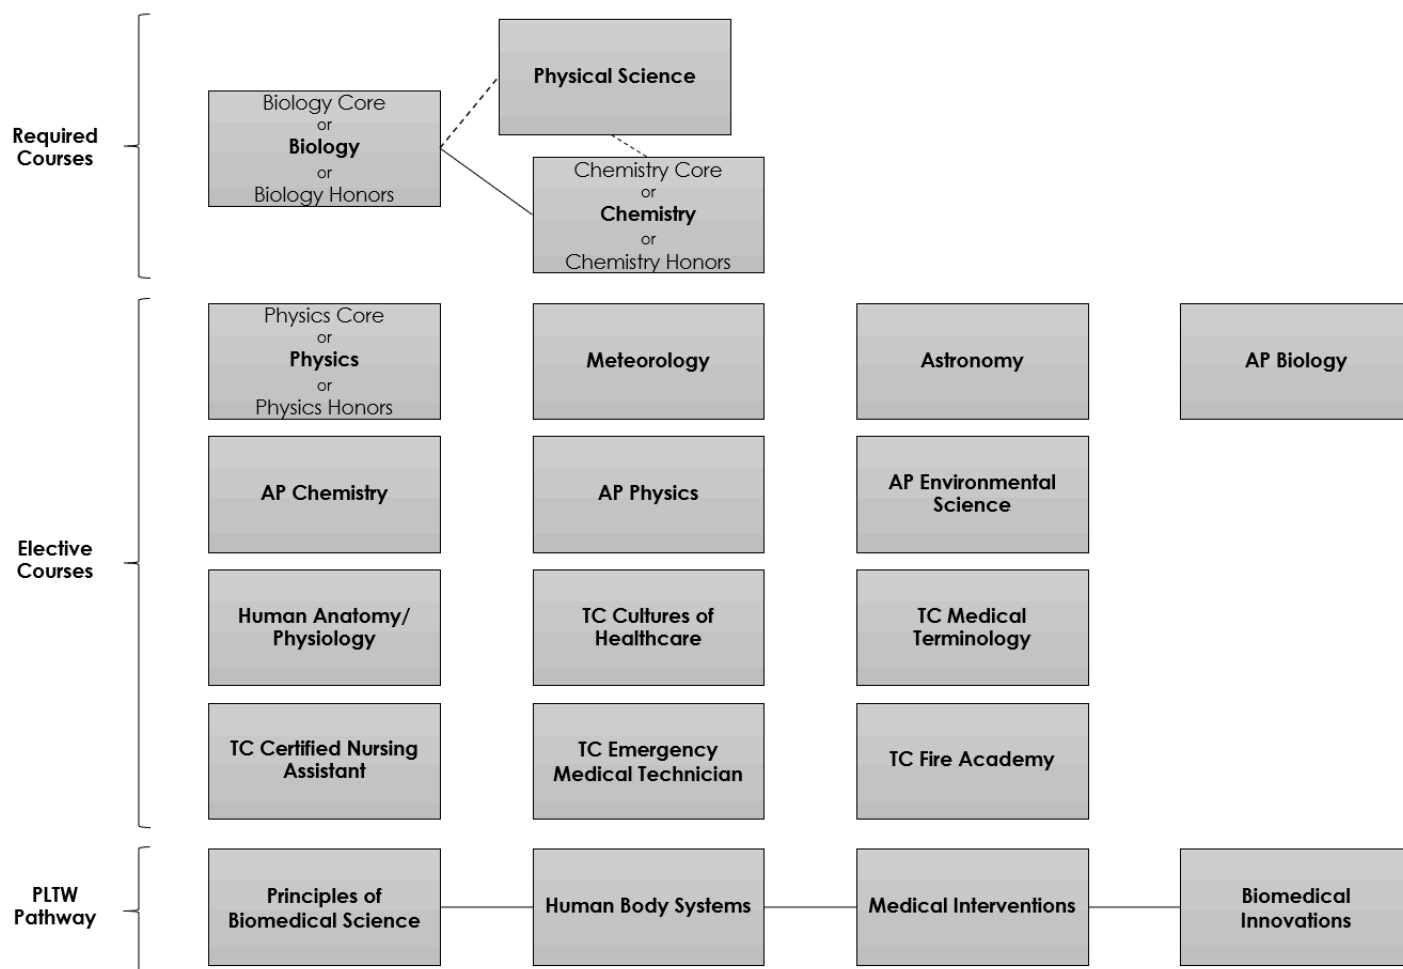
Required Courses

Biology Core
or
**Biology**
or
Biology Honors

Physical Science

Chemistry Core
or
**Chemistry**
or
Chemistry Honors

Elective Courses

Physics Core
or
**Physics**
or
Physics Honors

Meteorology

Astronomy

AP Biology

AP Chemistry

AP Physics

AP Environmental Science

Human Anatomy/ Physiology

TC Cultures of Healthcare

TC Medical Terminology

TC Certified Nursing Assistant

TC Emergency Medical Technician

TC Fire Academy

PLTW Pathway

Principles of Biomedical Science

Human Body Systems

Medical Interventions

Biomedical Innovations